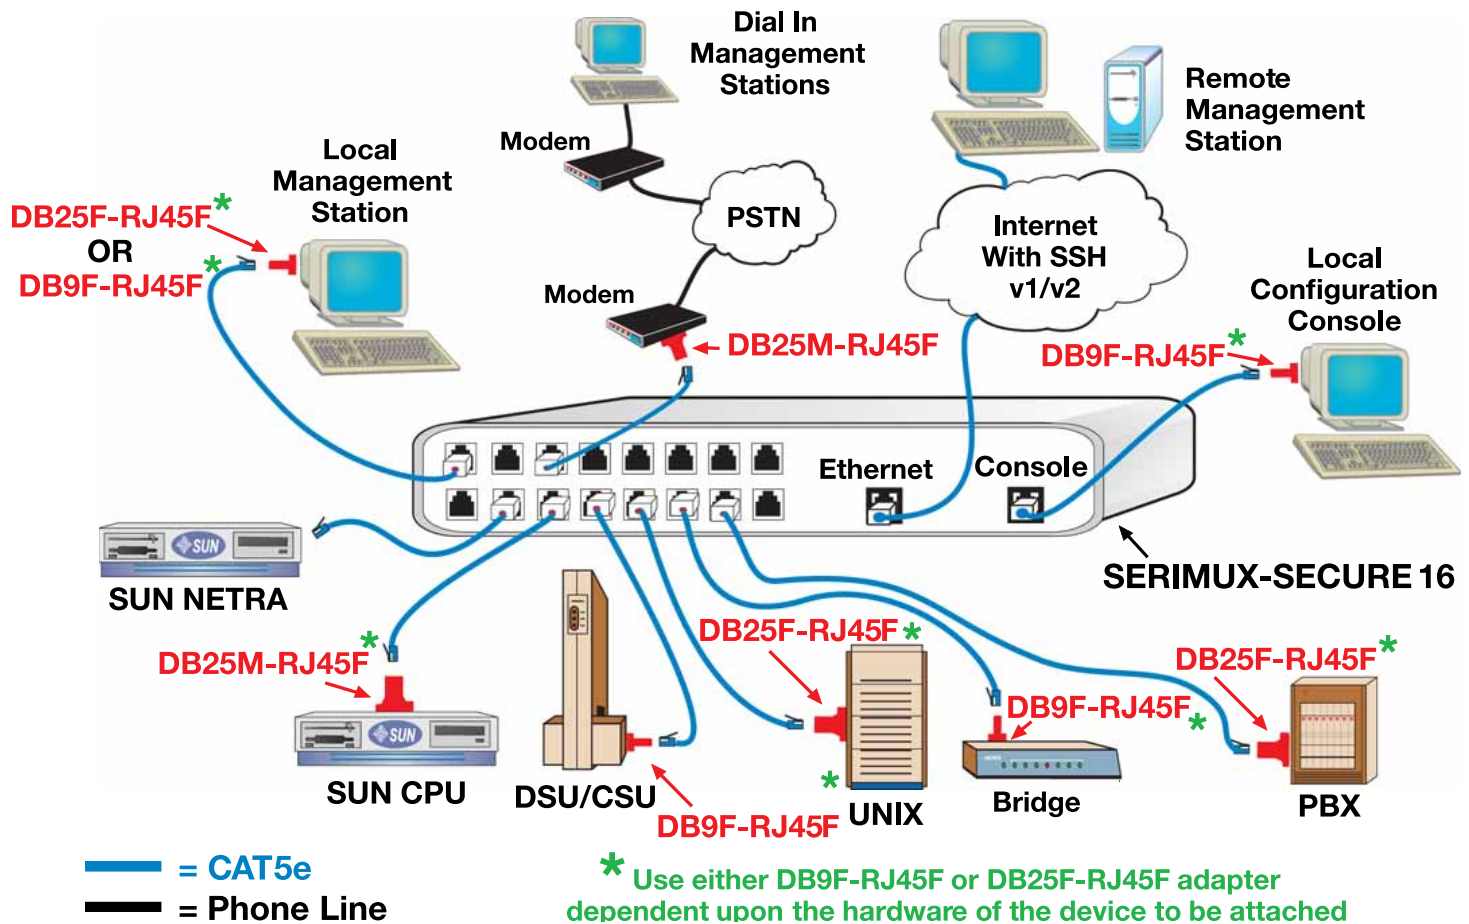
Dial In Management Stations

Remote Management Station

Modem

Local Management Station

DB25F-RJ45F*
OR
DB9F-RJ45F*

PSTN

Internet With SSH v1/v2

Local Configuration Console

Modem

DB25M-RJ45F

DB9F-RJ45F*

Ethernet

Console

SUN

SUN NETRA

SERIMUX-SECURE 16

DB25F-RJ45F*

DB25M-RJ45F*

DB25F-RJ45F*

DB9F-RJ45F*

SUN

SUN CPU

DSU/CSU

*

DB9F-RJ45F

UNIX

Bridge

PBX

= CAT5e
= Phone Line

* Use either DB9F-RJ45F or DB25F-RJ45F adapter dependent upon the hardware of the device to be attached